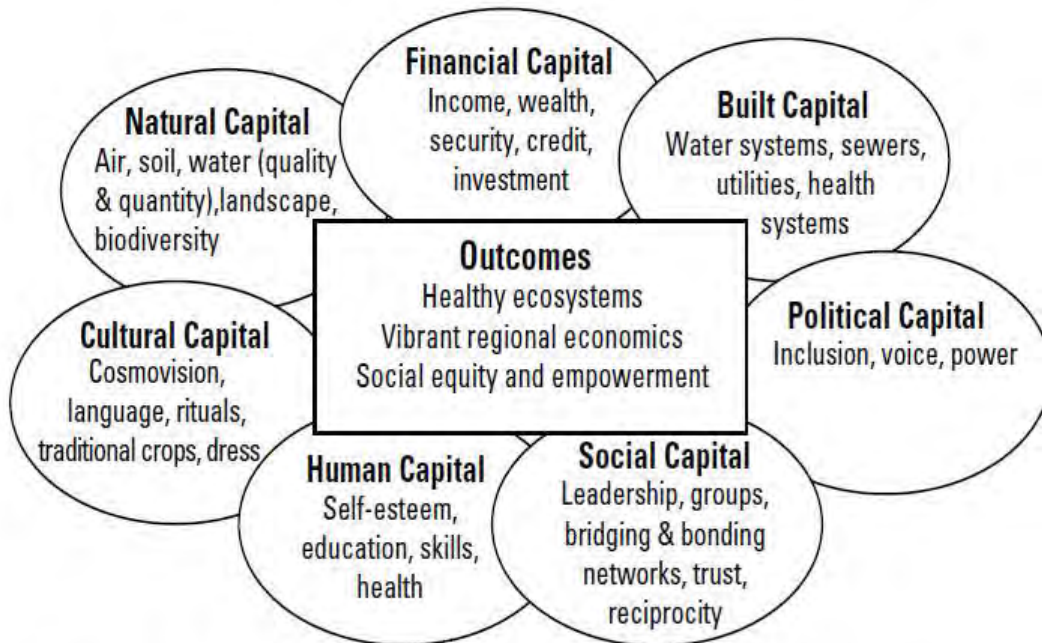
Financial Capital
Income, wealth, security, credit, investment

Natural Capital
Air, soil, water (quality & quantity),landscape, biodiversity

Built Capital
Water systems, sewers, utilities, health systems

Outcomes
Healthy ecosystems
Vibrant regional economics
Social equity and empowerment

Cultural Capital
Cosmovision, language, rituals, traditional crops, dress

Political Capital
Inclusion, voice, power

Human Capital
Self-esteem, education, skills, health

Social Capital
Leadership, groups, bridging & bonding networks, trust, reciprocity